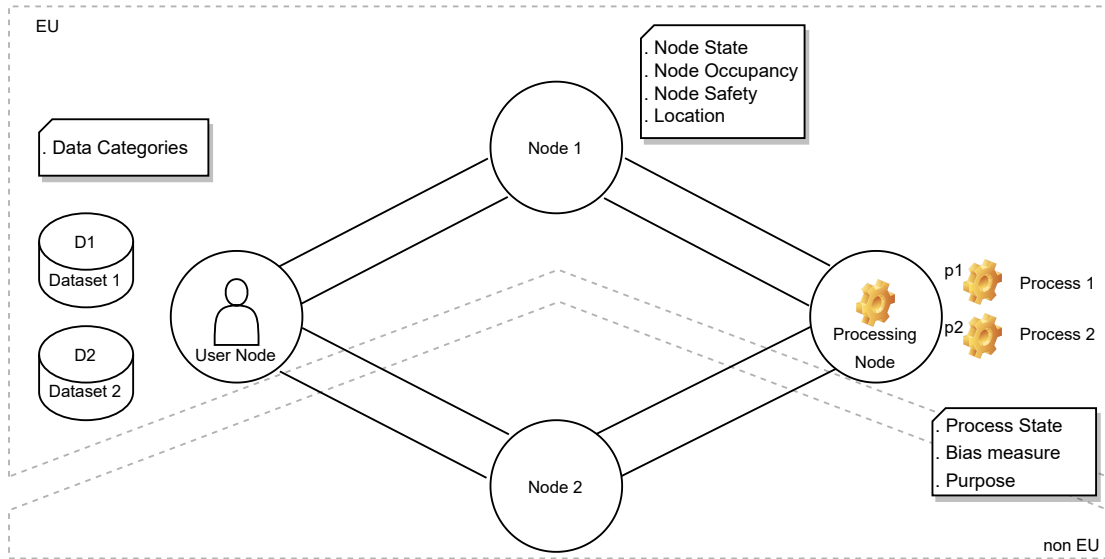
EU

. Node State
. Node Occupancy
. Node Safety
. Location

. Data Categories

Node 1

D1
Dataset 1

D2
Dataset 2

User Node

Processing Node

p1
Process 1

p2
Process 2

. Process State
. Bias measure
. Purpose

Node 2

non EU